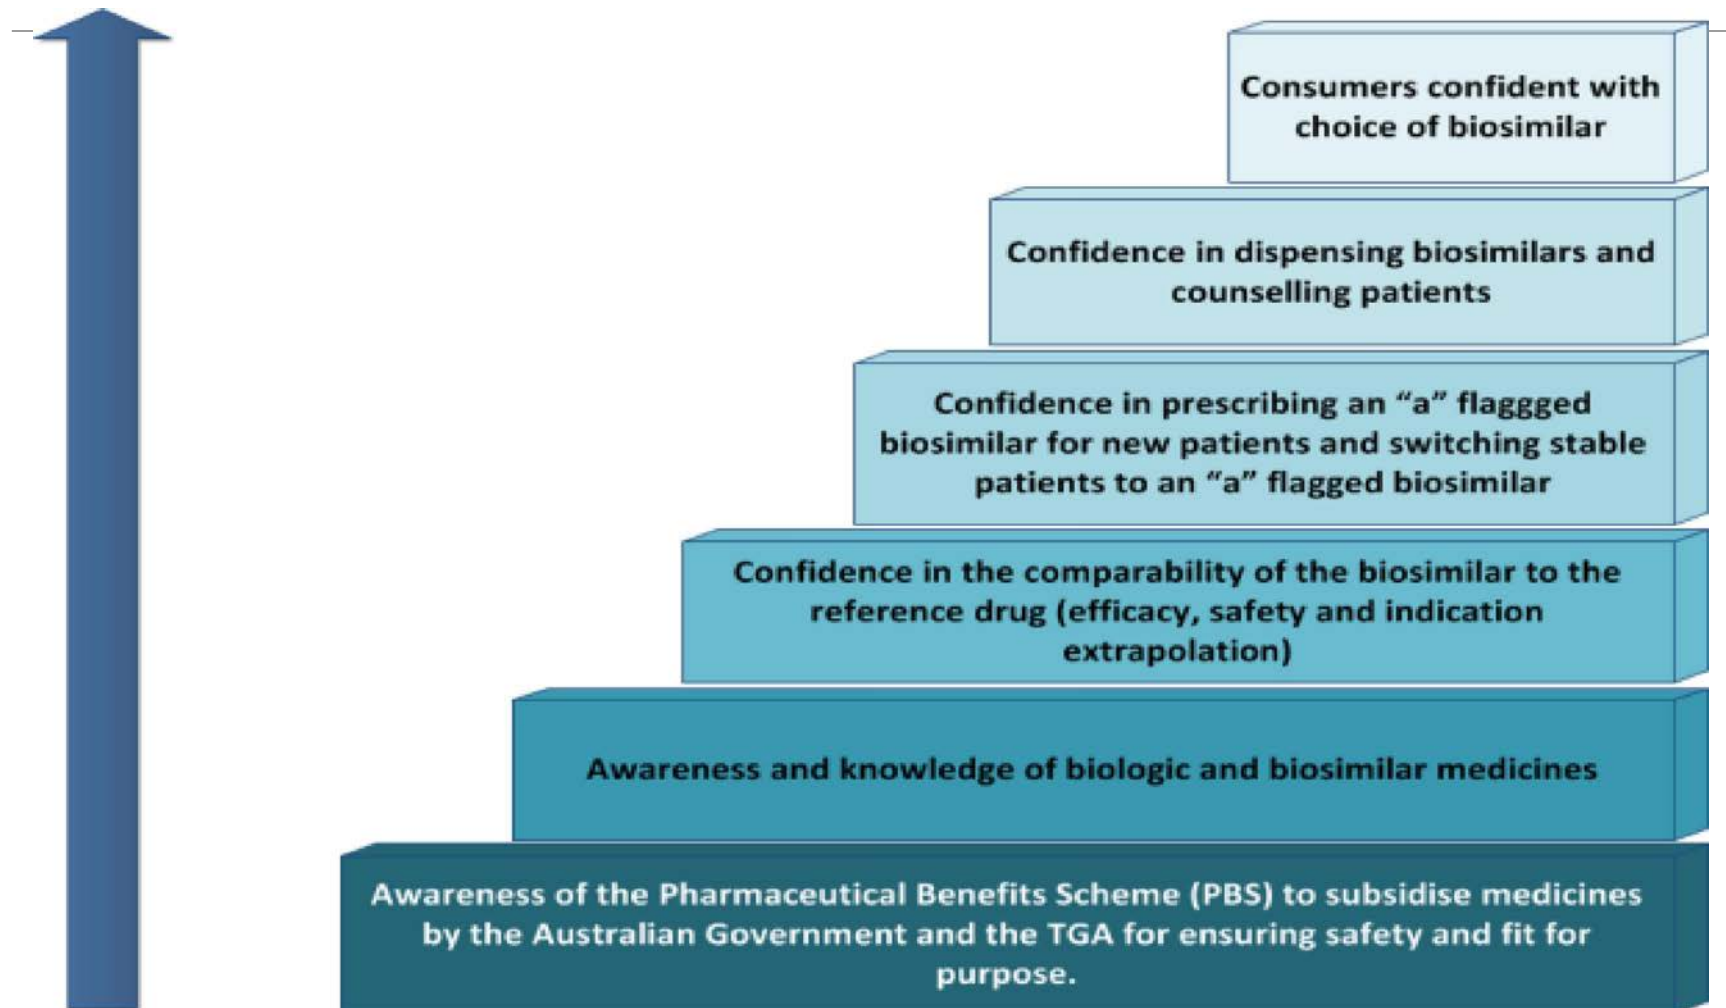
Consumers confident with choice of biosimilar

Confidence in dispensing biosimilars and counselling patients

Confidence in prescribing an "a" flaggged biosimilar for new patients and switching stable patients to an "a" flagged biosimilar

Confidence in the comparability of the biosimilar to the reference drug (efficacy, safety and indication extrapolation)

Awareness and knowledge of biologic and biosimilar medicines

Awareness of the Pharmaceutical Benefits Scheme (PBS) to subsidise medicines by the Australian Government and the TGA for ensuring safety and fit for purpose.